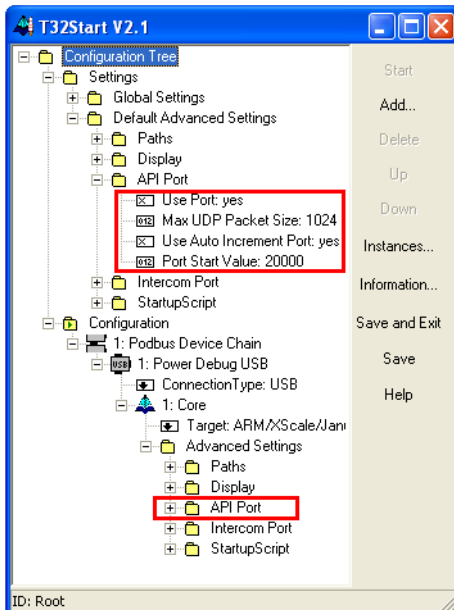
T32Start V2.1

Configuration Tree
Settings
Global Settings
Default Advanced Settings
Paths
Display
API Port
Use Port: yes
Max UDP Packet Size: 1024
Use Auto Increment Port: yes
Port Start Value: 20000
Intercom Port
StartupScript
Configuration
1: Podbus Device Chain
1: Power Debug USB
ConnectionType: USB
1: Core
Target: ARM/XScale/Jan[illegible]
Advanced Settings
Paths
Display
API Port
Intercom Port
StartupScript

Start
Add...
Delete
Up
Down
Instances...
Information...
Save and Exit
Save
Help

ID: Root